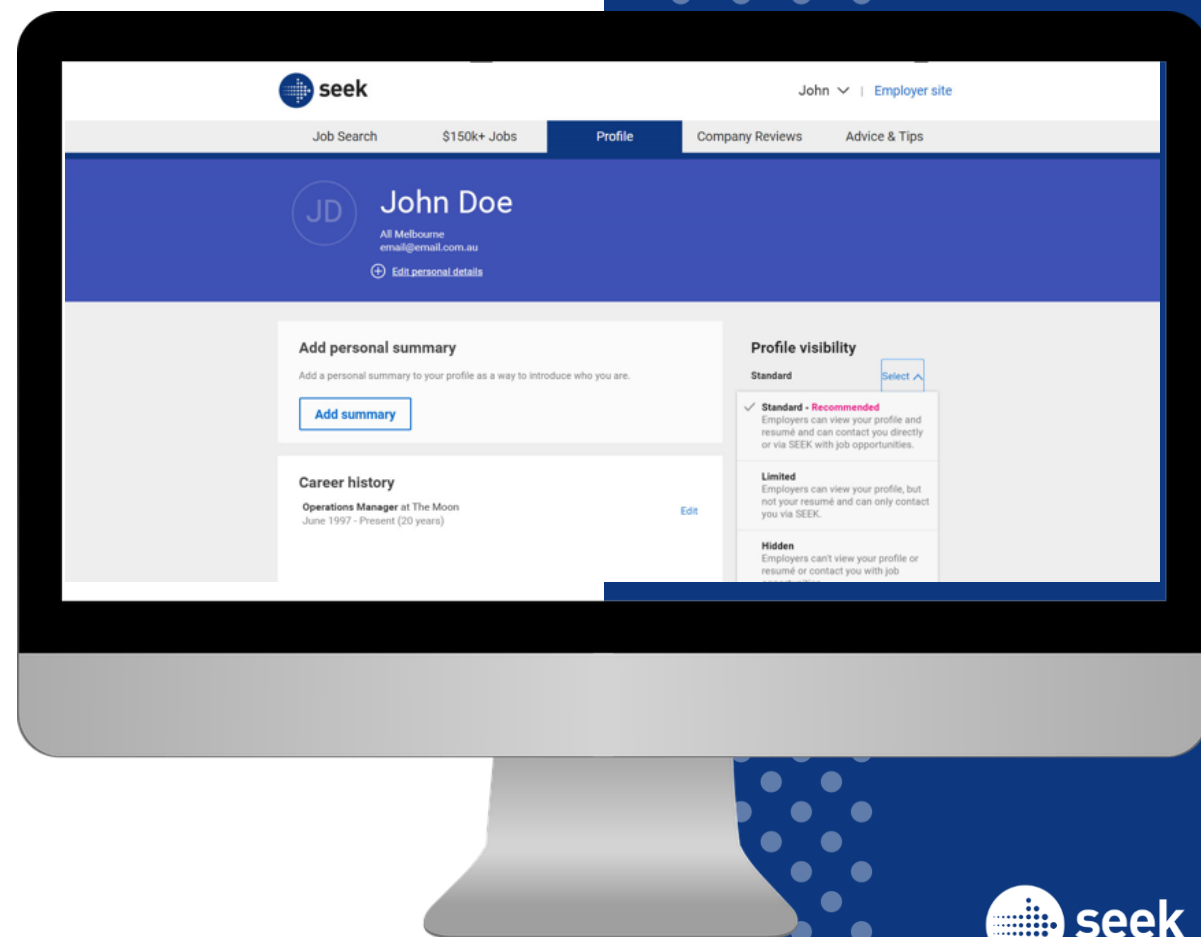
seek

John | Employer site

Job Search | $150k+ Jobs | Profile | Company Reviews | Advice & Tips

JD

John Doe

All Melbourne
email@email.com.au

Edit personal details

Add personal summary

Add a personal summary to your profile as a way to introduce who you are.

Add summary

Career history

Operations Manager at The Moon
June 1997 - Present (20 years)

Edit

Profile visibility

Standard

Select

Standard - Recommended
Employers can view your profile and resumé and can contact you directly or via SEEK with job opportunities.

Limited
Employers can view your profile, but not your resumé and can only contact you via SEEK.

Hidden
Employers can't view your profile or resumé or contact you with job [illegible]

seek